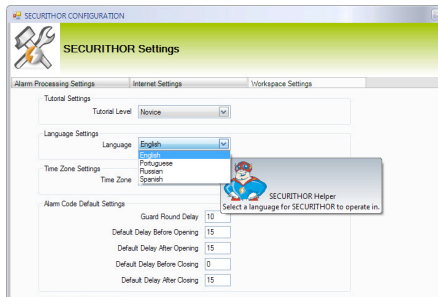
SECURITHOR CONFIGURATION

SECURITHOR Settings

Alarm Processing Settings
Internet Settings
Workspace Settings

Tutorial Settings
Tutorial Level Novice

Language Settings
Language English
English
Portuguese
Russian
Spanish

Time Zone Settings
Time Zone

SECURITHOR Helper
Select a language for SECURITHOR to operate in.

Alarm Code Default Settings
Guard Round Delay 10
Default Delay Before Opening 15
Default Delay After Opening 15
Default Delay Before Closing 0
Default Delay After Closing 15